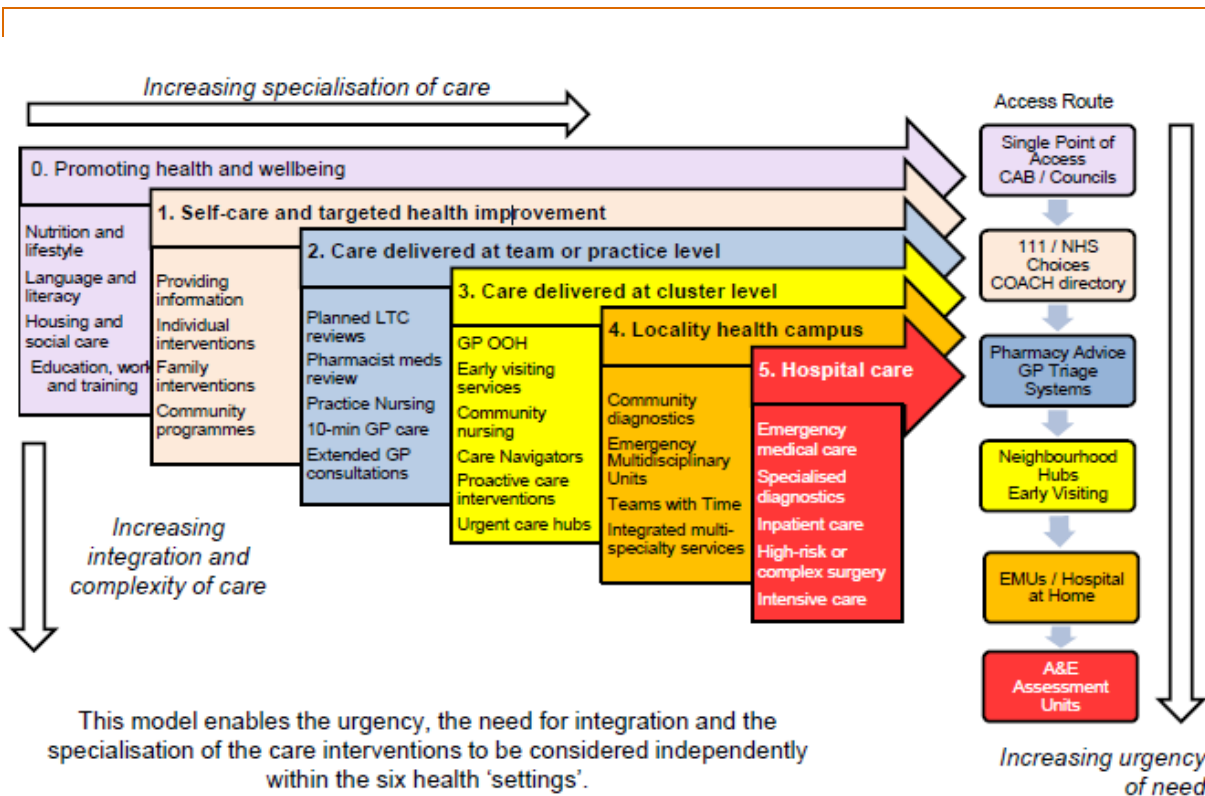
Increasing specialisation of care

Access Route

0. Promoting health and wellbeing

Nutrition and lifestyle
Language and literacy
Housing and social care
Education, work and training

1. Self-care and targeted health improvement

Providing information
Individual interventions
Family interventions
Community programmes

2. Care delivered at team or practice level

Planned LTC reviews
Pharmacist meds review
Practice Nursing
10-min GP care
Extended GP consultations

3. Care delivered at cluster level

GP OOH
Early visiting services
Community nursing
Care Navigators
Proactive care interventions
Urgent care hubs

4. Locality health campus

Community diagnostics
Emergency Multidisciplinary Units
Teams with Time
Integrated multi-specialty services

5. Hospital care

Emergency medical care
Specialised diagnostics
Inpatient care
High-risk or complex surgery
Intensive care

Single Point of Access CAB / Councils

111 / NHS Choices COACH directory

Pharmacy Advice GP Triage Systems

Neighbourhood Hubs Early Visiting

EMUs / Hospital at Home

A&E Assessment Units

Increasing integration and complexity of care

Increasing urgency of need

This model enables the urgency, the need for integration and the specialisation of the care interventions to be considered independently within the six health ‘settings’.